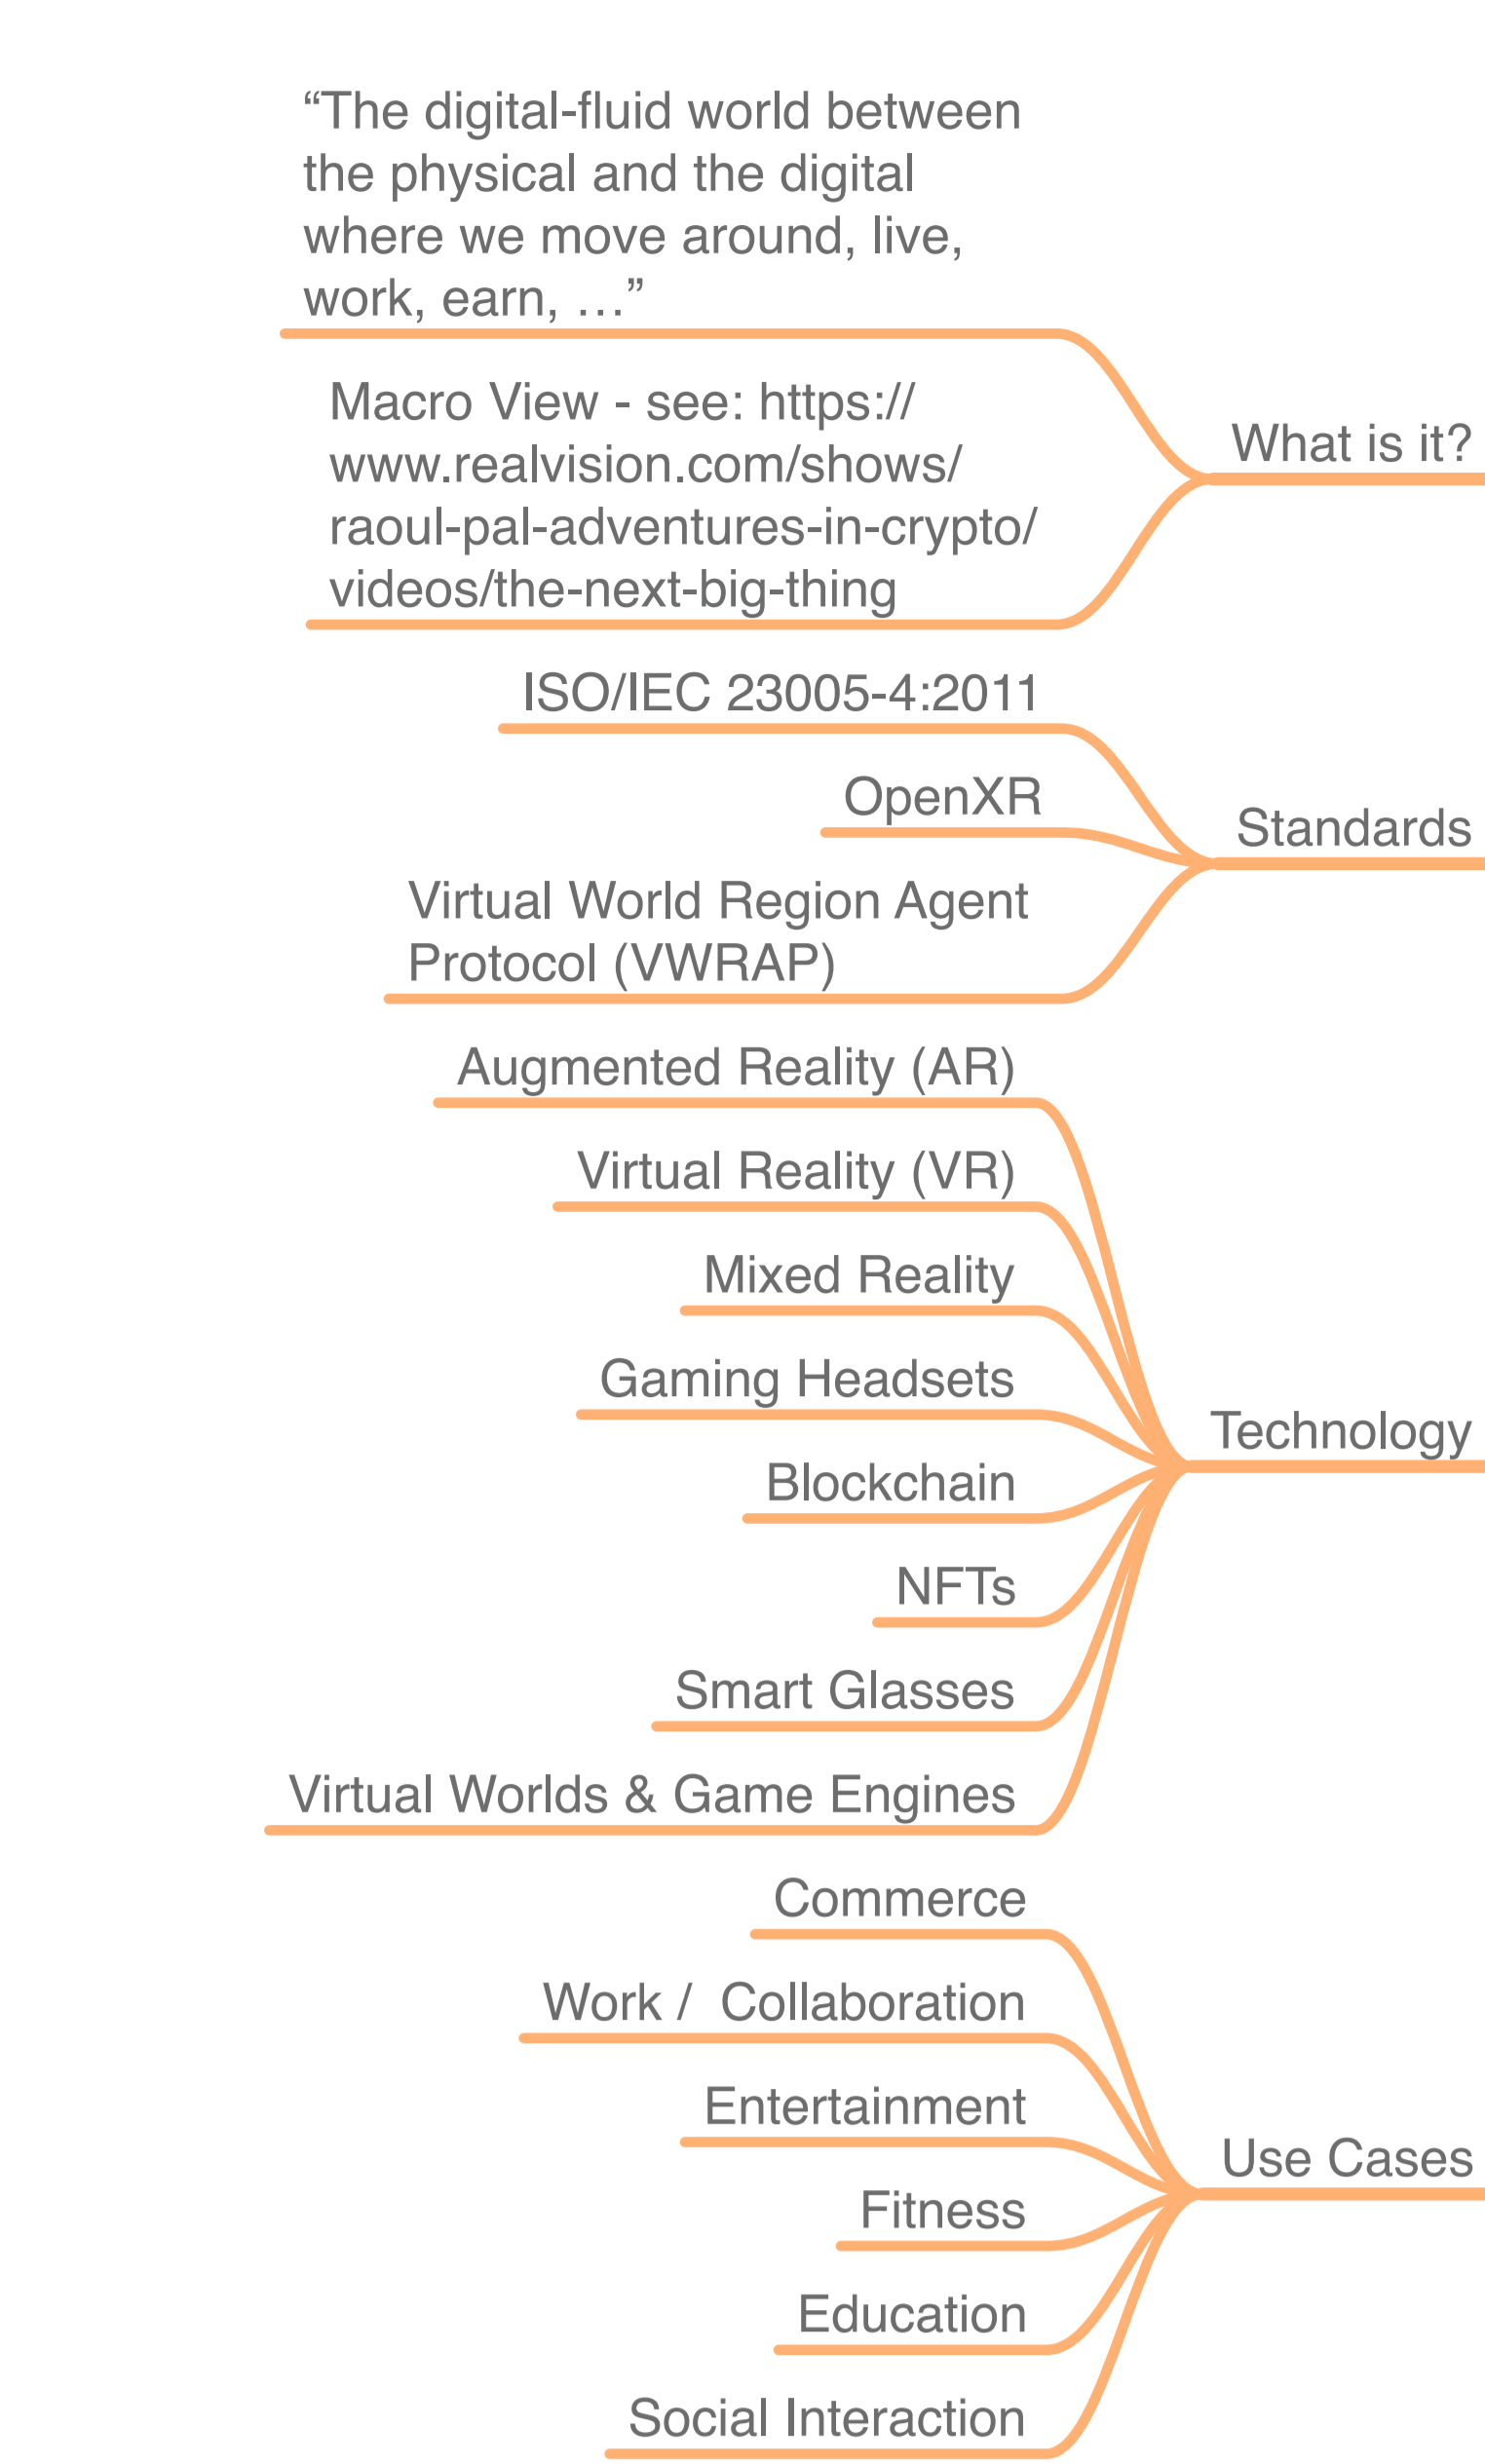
“The digital-fluid world between the physical and the digital where we move around, live, work, earn, …”

Macro View - see: https://www.realvision.com/shows/raoul-pal-adventures-in-crypto/videos/the-next-big-thing

What is it?

ISO/IEC 23005-4:2011

OpenXR

Virtual World Region Agent Protocol (VWRAP)

Standards

Augmented Reality (AR)

Virtual Reality (VR)

Mixed Reality

Gaming Headsets

Blockchain

NFTs

Smart Glasses

Virtual Worlds & Game Engines

Technology

Commerce

Work / Collaboration

Entertainment

Fitness

Education

Social Interaction

Use Cases